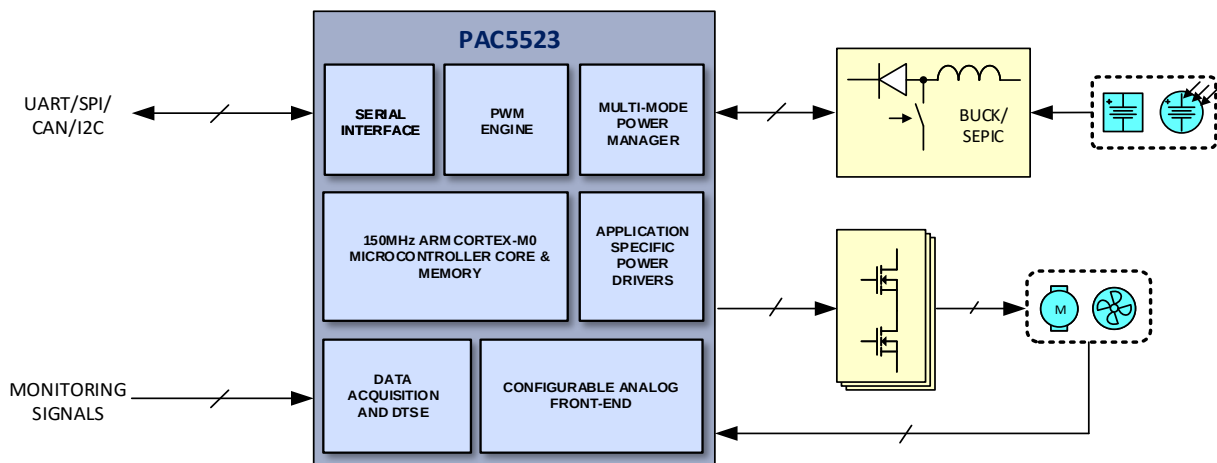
UART/SPI/
CAN/I2C

MONITORING
SIGNALS

PAC5523

SERIAL
INTERFACE

PWM
ENGINE

MULTI-MODE
POWER
MANAGER

150MHz ARM CORTEX-M0
MICROCONTROLLER CORE &
MEMORY

APPLICATION
SPECIFIC
POWER
DRIVERS

DATA
ACQUISITION
AND DTSE

CONFIGURABLE ANALOG
FRONT-END

BUCK/
SEPIC

M